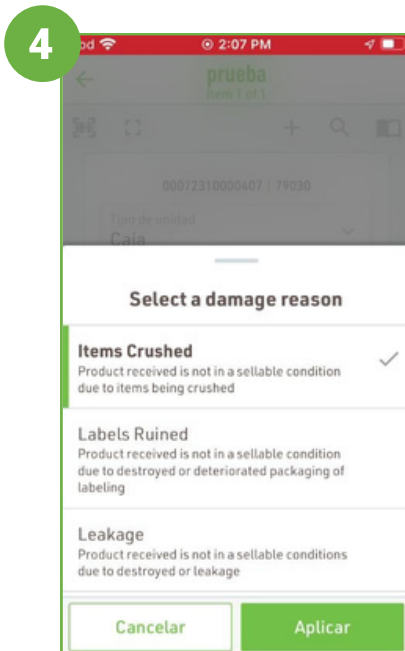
4

2:07 PM

prueba
Item 1 of 1

00072310000407 | 79030

Tipo de unidad
Caja

Select a damage reason

Items Crushed
Product received is not in a sellable condition due to items being crushed

Labels Ruined
Product received is not in a sellable condition due to destroyed or deteriorated packaging of labeling

Leakage
Product received is not in a sellable conditions due to destroyed or leakage

Cancelar

Aplicar